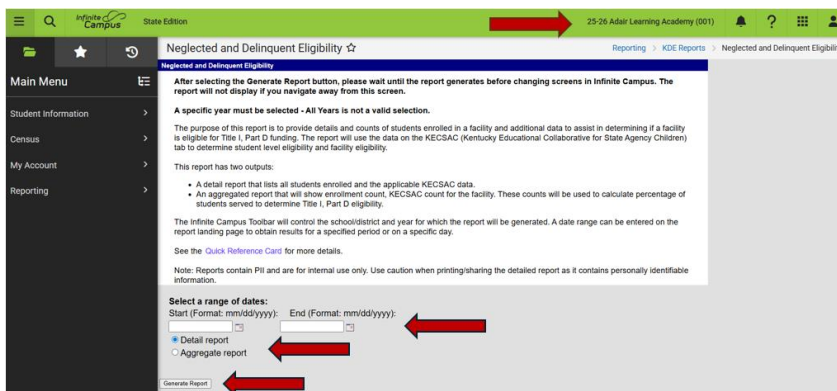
Infinite Campus State Edition 25-26 Adair Learning Academy (001)

Main Menu
Student Information
Census
My Account
Reporting

Neglected and Delinquent Eligibility ☆
Reporting > KDE Reports > Neglected and Delinquent Eligibili

Neglected and Delinquent Eligibility

After selecting the Generate Report button, please wait until the report generates before changing screens in Infinite Campus. The report will not display if you navigate away from this screen.

A specific year must be selected - All Years is not a valid selection.

The purpose of this report is to provide details and counts of students enrolled in a facility and additional data to assist in determining if a facility is eligible for Title I, Part D funding. The report will use the data on the KECSAC (Kentucky Educational Collaborative for State Agency Children) tab to determine student level eligibility and facility eligibility.

This report has two outputs:

• A detail report that lists all students enrolled and the applicable KECSAC data.
• An aggregated report that will show enrollment count, KECSAC count for the facility. These counts will be used to calculate percentage of students served to determine Title I, Part D eligibility.

The Infinite Campus Toolbar will control the school/district and year for which the report will be generated. A date range can be entered on the report landing page to obtain results for a specified period or on a specific day.

See the Quick Reference Card for more details.

Note: Reports contain PII and are for internal use only. Use caution when printing/sharing the detailed report as it contains personally identifiable information.

Select a range of dates:
Start (Format: mm/dd/yyyy): End (Format: mm/dd/yyyy):
Detail report
Aggregate report

Generate Report